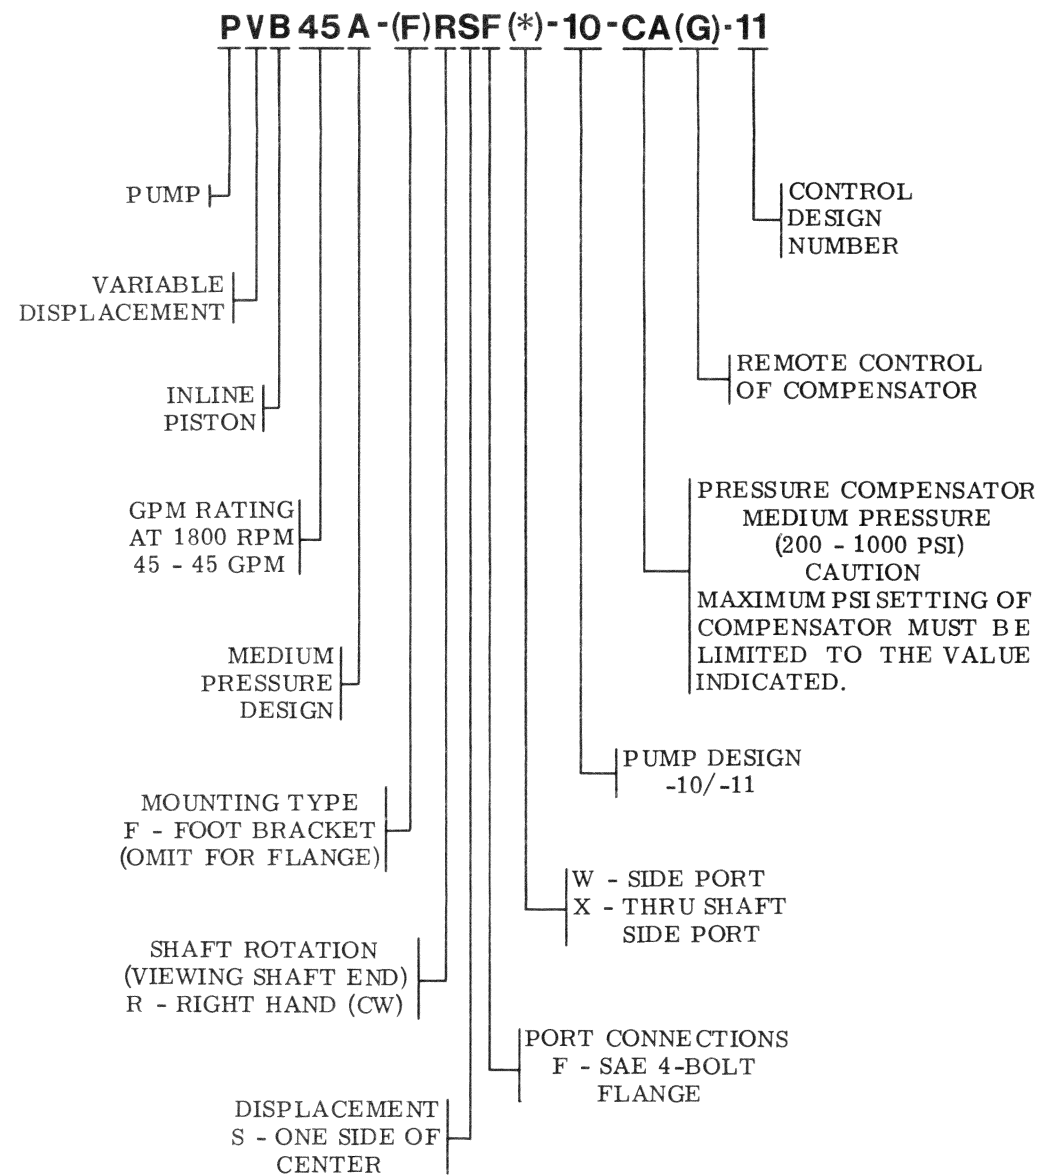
PVB45A-(F)RSF(*)-10-CA(G)-11

PUMP

VARIABLE DISPLACEMENT

INLINE PISTON

GPM RATING AT 1800 RPM 45 - 45 GPM

MEDIUM PRESSURE DESIGN

MOUNTING TYPE F - FOOT BRACKET (OMIT FOR FLANGE)

SHAFT ROTATION (VIEWING SHAFT END) R - RIGHT HAND (CW)

DISPLACEMENT S - ONE SIDE OF CENTER

CONTROL DESIGN NUMBER

REMOTE CONTROL OF COMPENSATOR

PRESSURE COMPENSATOR MEDIUM PRESSURE (200 - 1000 PSI) CAUTION MAXIMUM PSI SETTING OF COMPENSATOR MUST BE LIMITED TO THE VALUE INDICATED.

PUMP DESIGN -10/-11

W - SIDE PORT
X - THRU SHAFT SIDE PORT

PORT CONNECTIONS F - SAE 4-BOLT FLANGE